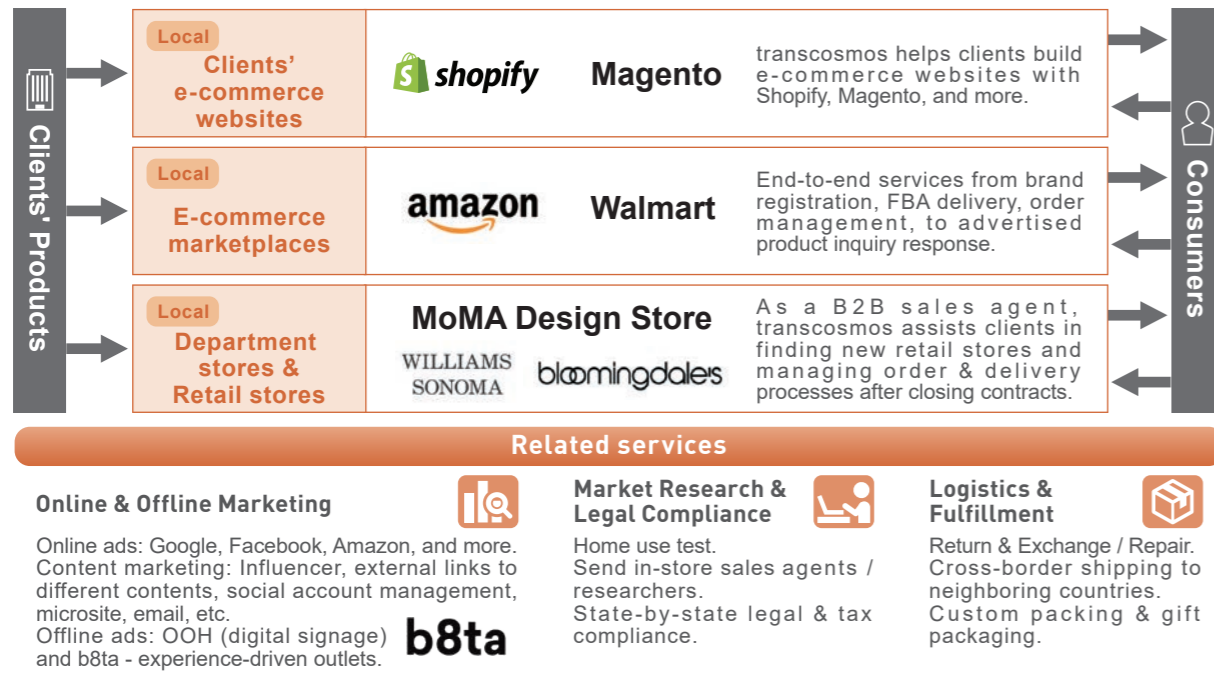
Clients' Products

Local
Clients' e-commerce websites

shopify
Magento

transcosmos helps clients build e-commerce websites with Shopify, Magento, and more.

Local
E-commerce marketplaces

amazon
Walmart

End-to-end services from brand registration, FBA delivery, order management, to advertised product inquiry response.

Local
Department stores & Retail stores

MoMA Design Store
WILLIAMS SONOMA
bloomingdale's

As a B2B sales agent, transcosmos assists clients in finding new retail stores and managing order & delivery processes after closing contracts.

Consumers

Related services

Online & Offline Marketing

Online ads: Google, Facebook, Amazon, and more.
Content marketing: Influencer, external links to different contents, social account management, microsite, email, etc.
Offline ads: OOH (digital signage) and b8ta - experience-driven outlets.

b8ta

Market Research & Legal Compliance

Home use test.
Send in-store sales agents / researchers.
State-by-state legal & tax compliance.

Logistics & Fulfillment

Return & Exchange / Repair.
Cross-border shipping to neighboring countries.
Custom packing & gift packaging.